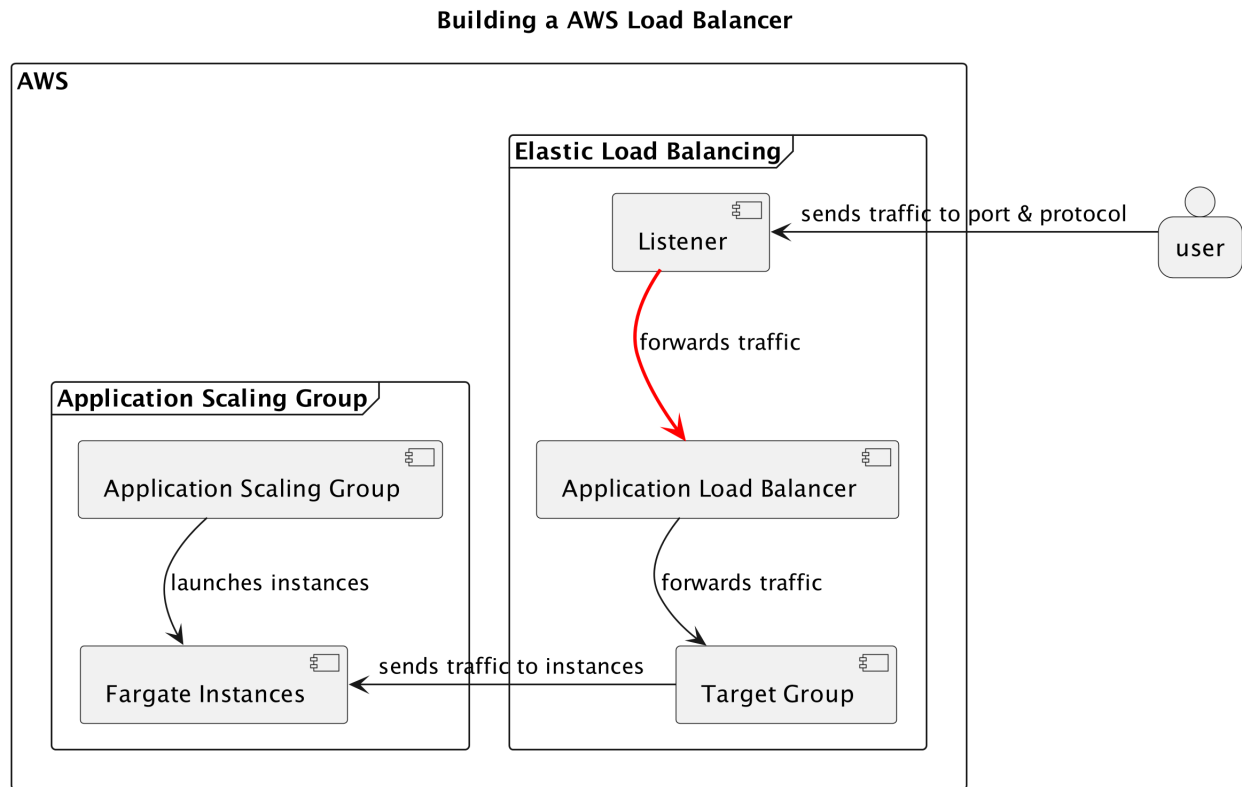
Building a AWS Load Balancer

AWS

Elastic Load Balancing

Listener

sends traffic to port & protocol

user

forwards traffic

Application Scaling Group

Application Scaling Group

Application Load Balancer

launches instances

forwards traffic

Fargate Instances

sends traffic to instances

Target Group